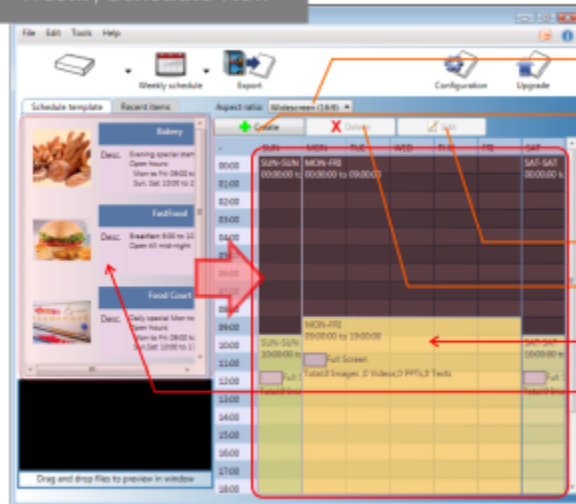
File Edit Tools Help

Weekly schedule Export Configuration Upgrade

Schedule template Recent items

Aspect ratio: Widescreen (16:9)

Create Delete Edit

Bakery
Desc. Evening special sta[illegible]
Open hours:
Mon to Fri: 09:00 to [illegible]
Sun, Sat: 10:00 to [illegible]

FastFood
Desc. Breakfast: 6:00 to 10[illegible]
Open till mid-night

Food Court
Desc. Daily special: Mon to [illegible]
Open hours:
Mon to Fri: 09:00 to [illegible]
Sun, Sat: 10:00 to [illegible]

Drag and drop files to preview in window

SUN MON TUE WED THU FRI SAT

00:00 01:00 02:00 03:00 04:00 05:00 06:00 07:00 08:00 09:00 10:00 11:00 12:00 13:00 14:00 15:00 16:00 17:00 18:00

SUN-SUN 00:00:00 to
MON-FRI 00:00:00 to 09:00:00
SAT-SAT 00:00:00 to

MON-FRI
09:00:00 to 19:00:00
Full Screen
Total:0 Images ,0 Videos,0 PPTs,0 Texts

SUN-SUN 10:00:00 to
Full S
SAT-SAT 10:00:00 to
Full